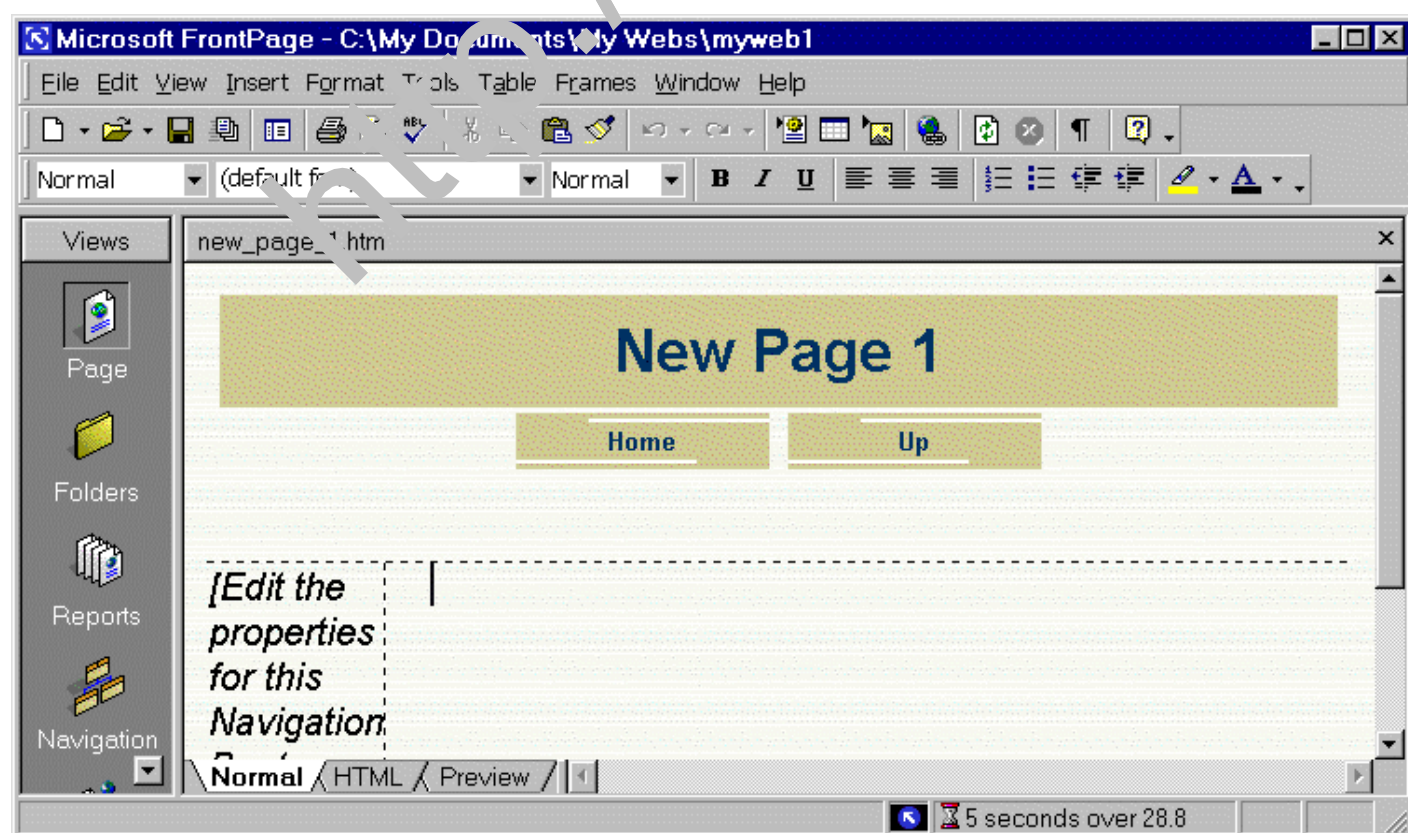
Microsoft FrontPage - C:\My Do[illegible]nts\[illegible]y Webs\myweb1

File Edit View Insert Format T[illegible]ols Table Frames Window Help

Normal (default f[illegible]) Normal B I U

Views

Page

Folders

Reports

Navigation

new_page_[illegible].htm

New Page 1

Home

Up

[Edit the properties for this Navigation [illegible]

Normal HTML Preview

5 seconds over 28.8